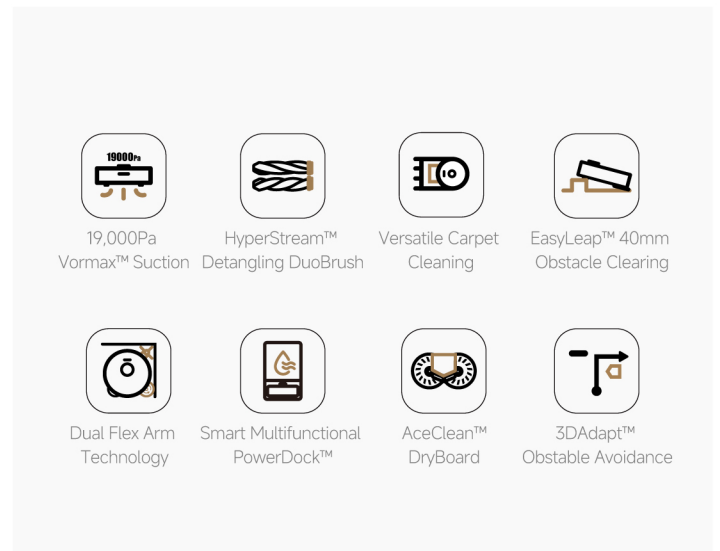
19000Pa

19,000Pa Vormax™ Suction

HyperStream™ Detangling DuoBrush

Versatile Carpet Cleaning

EasyLeap™ 40mm Obstacle Clearing

Dual Flex Arm Technology

Smart Multifunctional PowerDock™

AceClean™ DryBoard

3DAdapt™ Obstable Avoidance